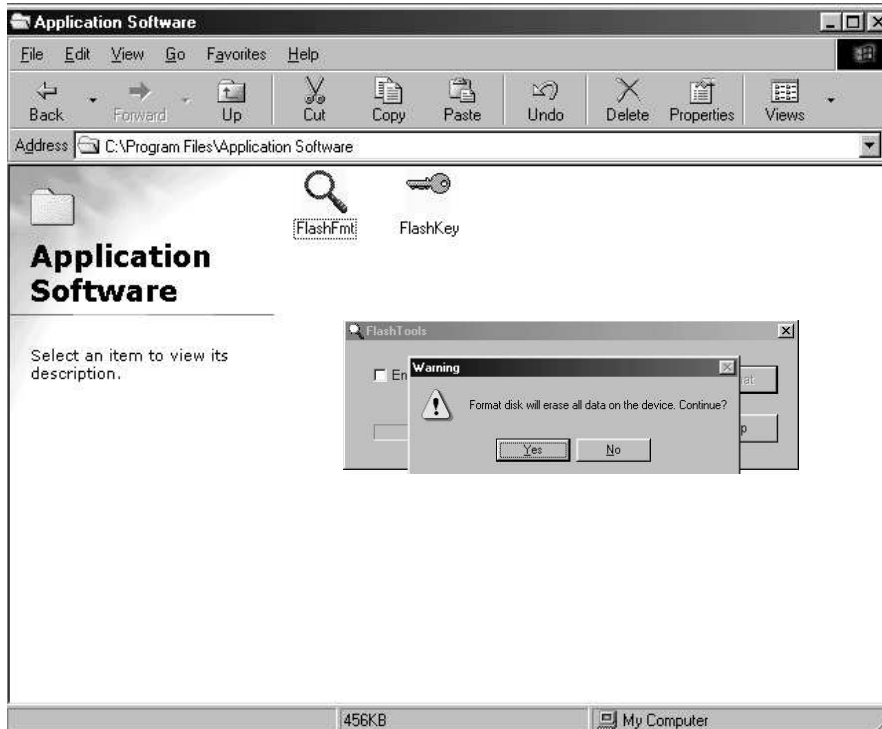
Application Software

File Edit View Go Favorites Help

Back Forward Up Cut Copy Paste Undo Delete Properties Views

Address C:\Program Files\Application Software

FlashFmt FlashKey

Application Software

Select an item to view its description.

FlashTools

En

at

p

Warning

Format disk will erase all data on the device. Continue?

Yes No

456KB My Computer